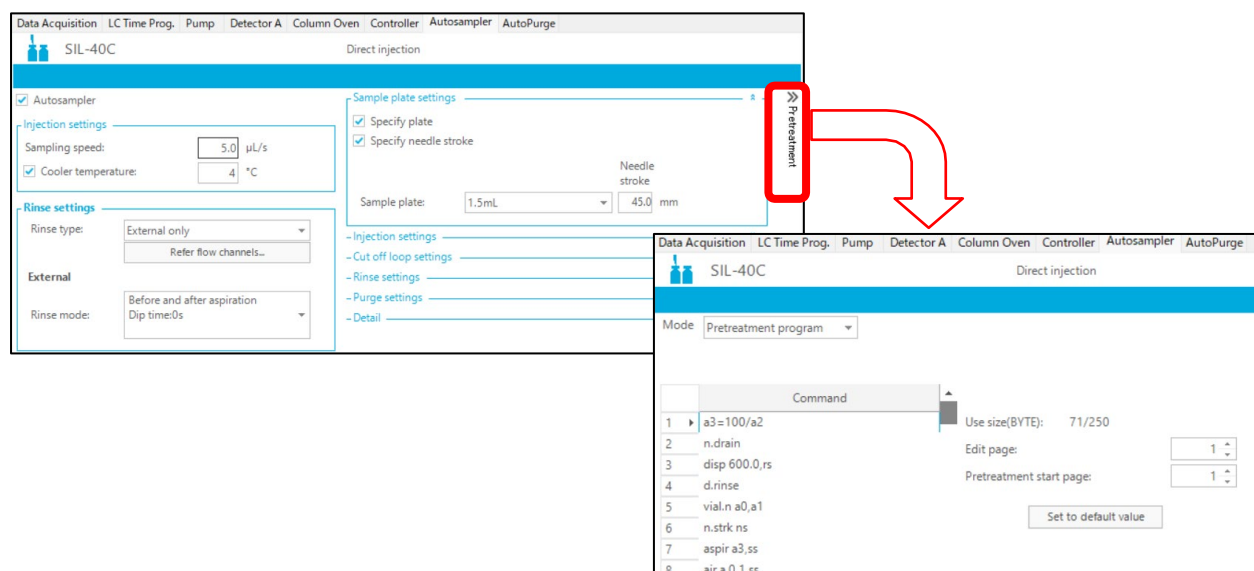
Data Acquisition | LC Time Prog. | Pump | Detector A | Column Oven | Controller | Autosampler | AutoPurge

SIL-40C

Direct injection

Autosampler

Injection settings

Sampling speed: 5.0 µL/s

Cooler temperature: 4 °C

Rinse settings

Rinse type: External only

Refer flow channels...

External

Rinse mode: Before and after aspiration Dip time:0s

Sample plate settings

Specify plate

Specify needle stroke

Needle stroke

Sample plate: 1.5mL 45.0 mm

Injection settings

Cut off loop settings

Rinse settings

Purge settings

Detail

Pretreatment

Data Acquisition | LC Time Prog. | Pump | Detector A | Column Oven | Controller | Autosampler | AutoPurge

SIL-40C

Direct injection

Mode Pretreatment program

| | Command |
|---|---|
| 1 | a3=100/a2 |
| 2 | n.drain |
| 3 | disp 600.0,rs |
| 4 | d.rinse |
| 5 | vial.n a0,a1 |
| 6 | n.strk ns |
| 7 | aspir a3,ss |
| 8 | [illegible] |

Use size(BYTE): 71/250

Edit page: 1

Pretreatment start page: 1

Set to default value